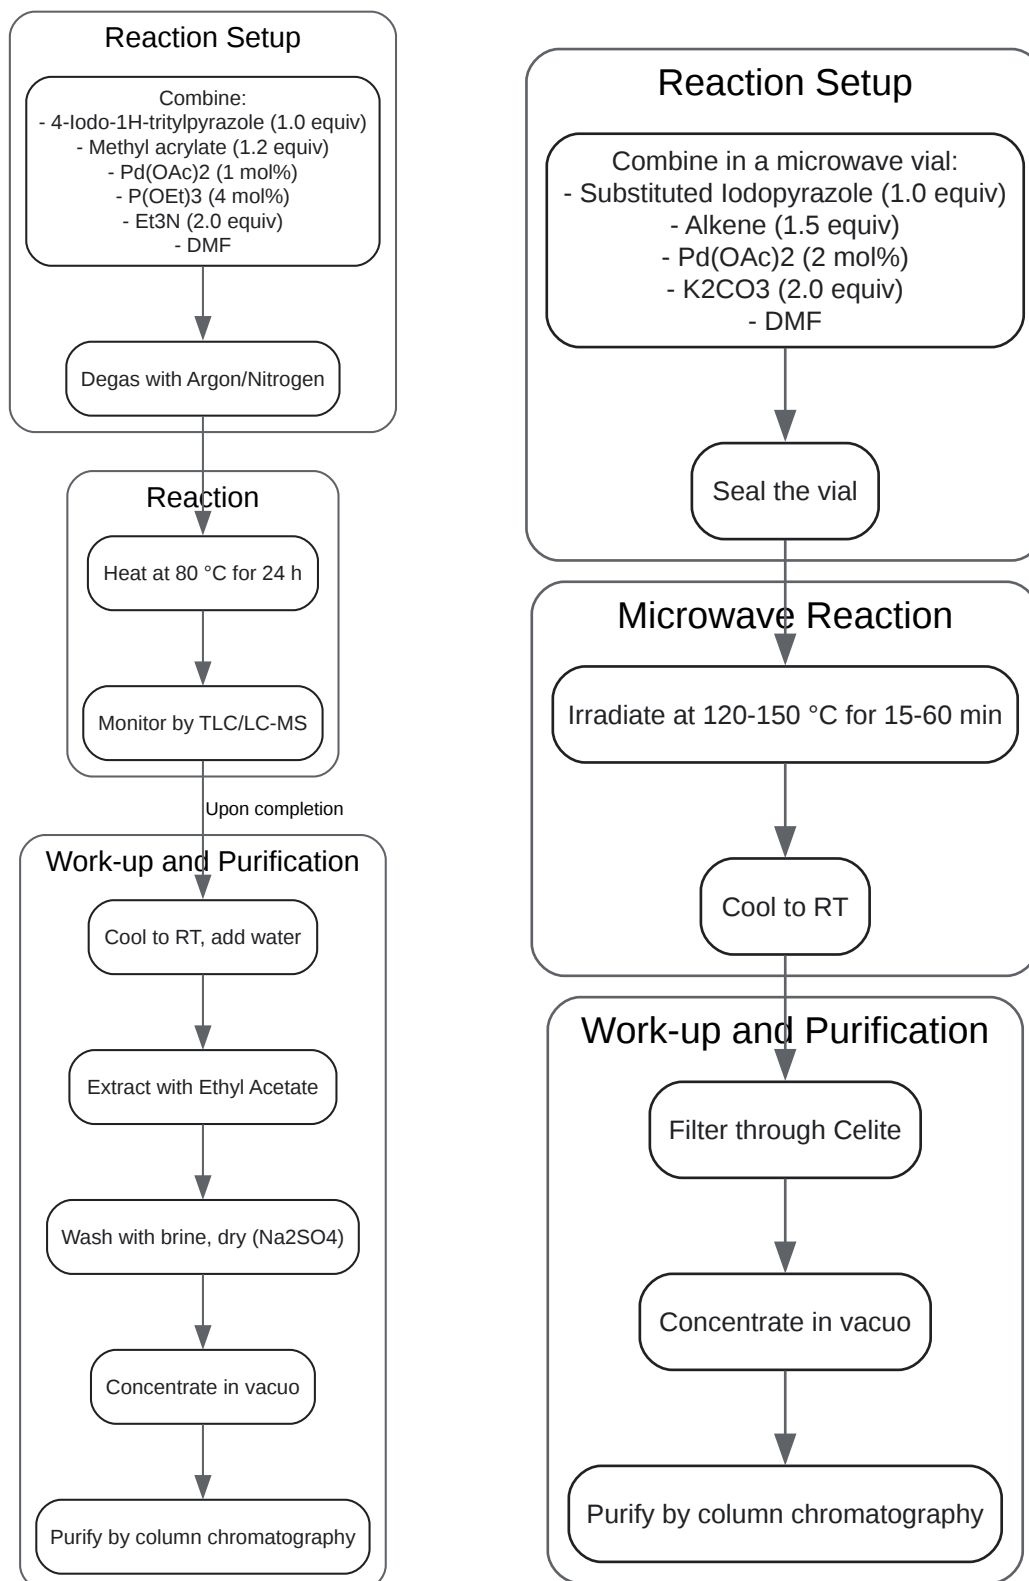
Reaction Setup

Combine:
- 4-Iodo-1H-tritylpyrazole (1.0 equiv)
- Methyl acrylate (1.2 equiv)
- Pd(OAc)2 (1 mol%)
- P(OEt)3 (4 mol%)
- Et3N (2.0 equiv)
- DMF

Degas with Argon/Nitrogen

Reaction

Heat at 80 °C for 24 h

Monitor by TLC/LC-MS

Upon completion

Work-up and Purification

Cool to RT, add water

Extract with Ethyl Acetate

Wash with brine, dry (Na2SO4)

Concentrate in vacuo

Purify by column chromatography

Reaction Setup

Combine in a microwave vial:
- Substituted Iodopyrazole (1.0 equiv)
- Alkene (1.5 equiv)
- Pd(OAc)2 (2 mol%)
- K2CO3 (2.0 equiv)
- DMF

Seal the vial

Microwave Reaction

Irradiate at 120-150 °C for 15-60 min

Cool to RT

Work-up and Purification

Filter through Celite

Concentrate in vacuo

Purify by column chromatography